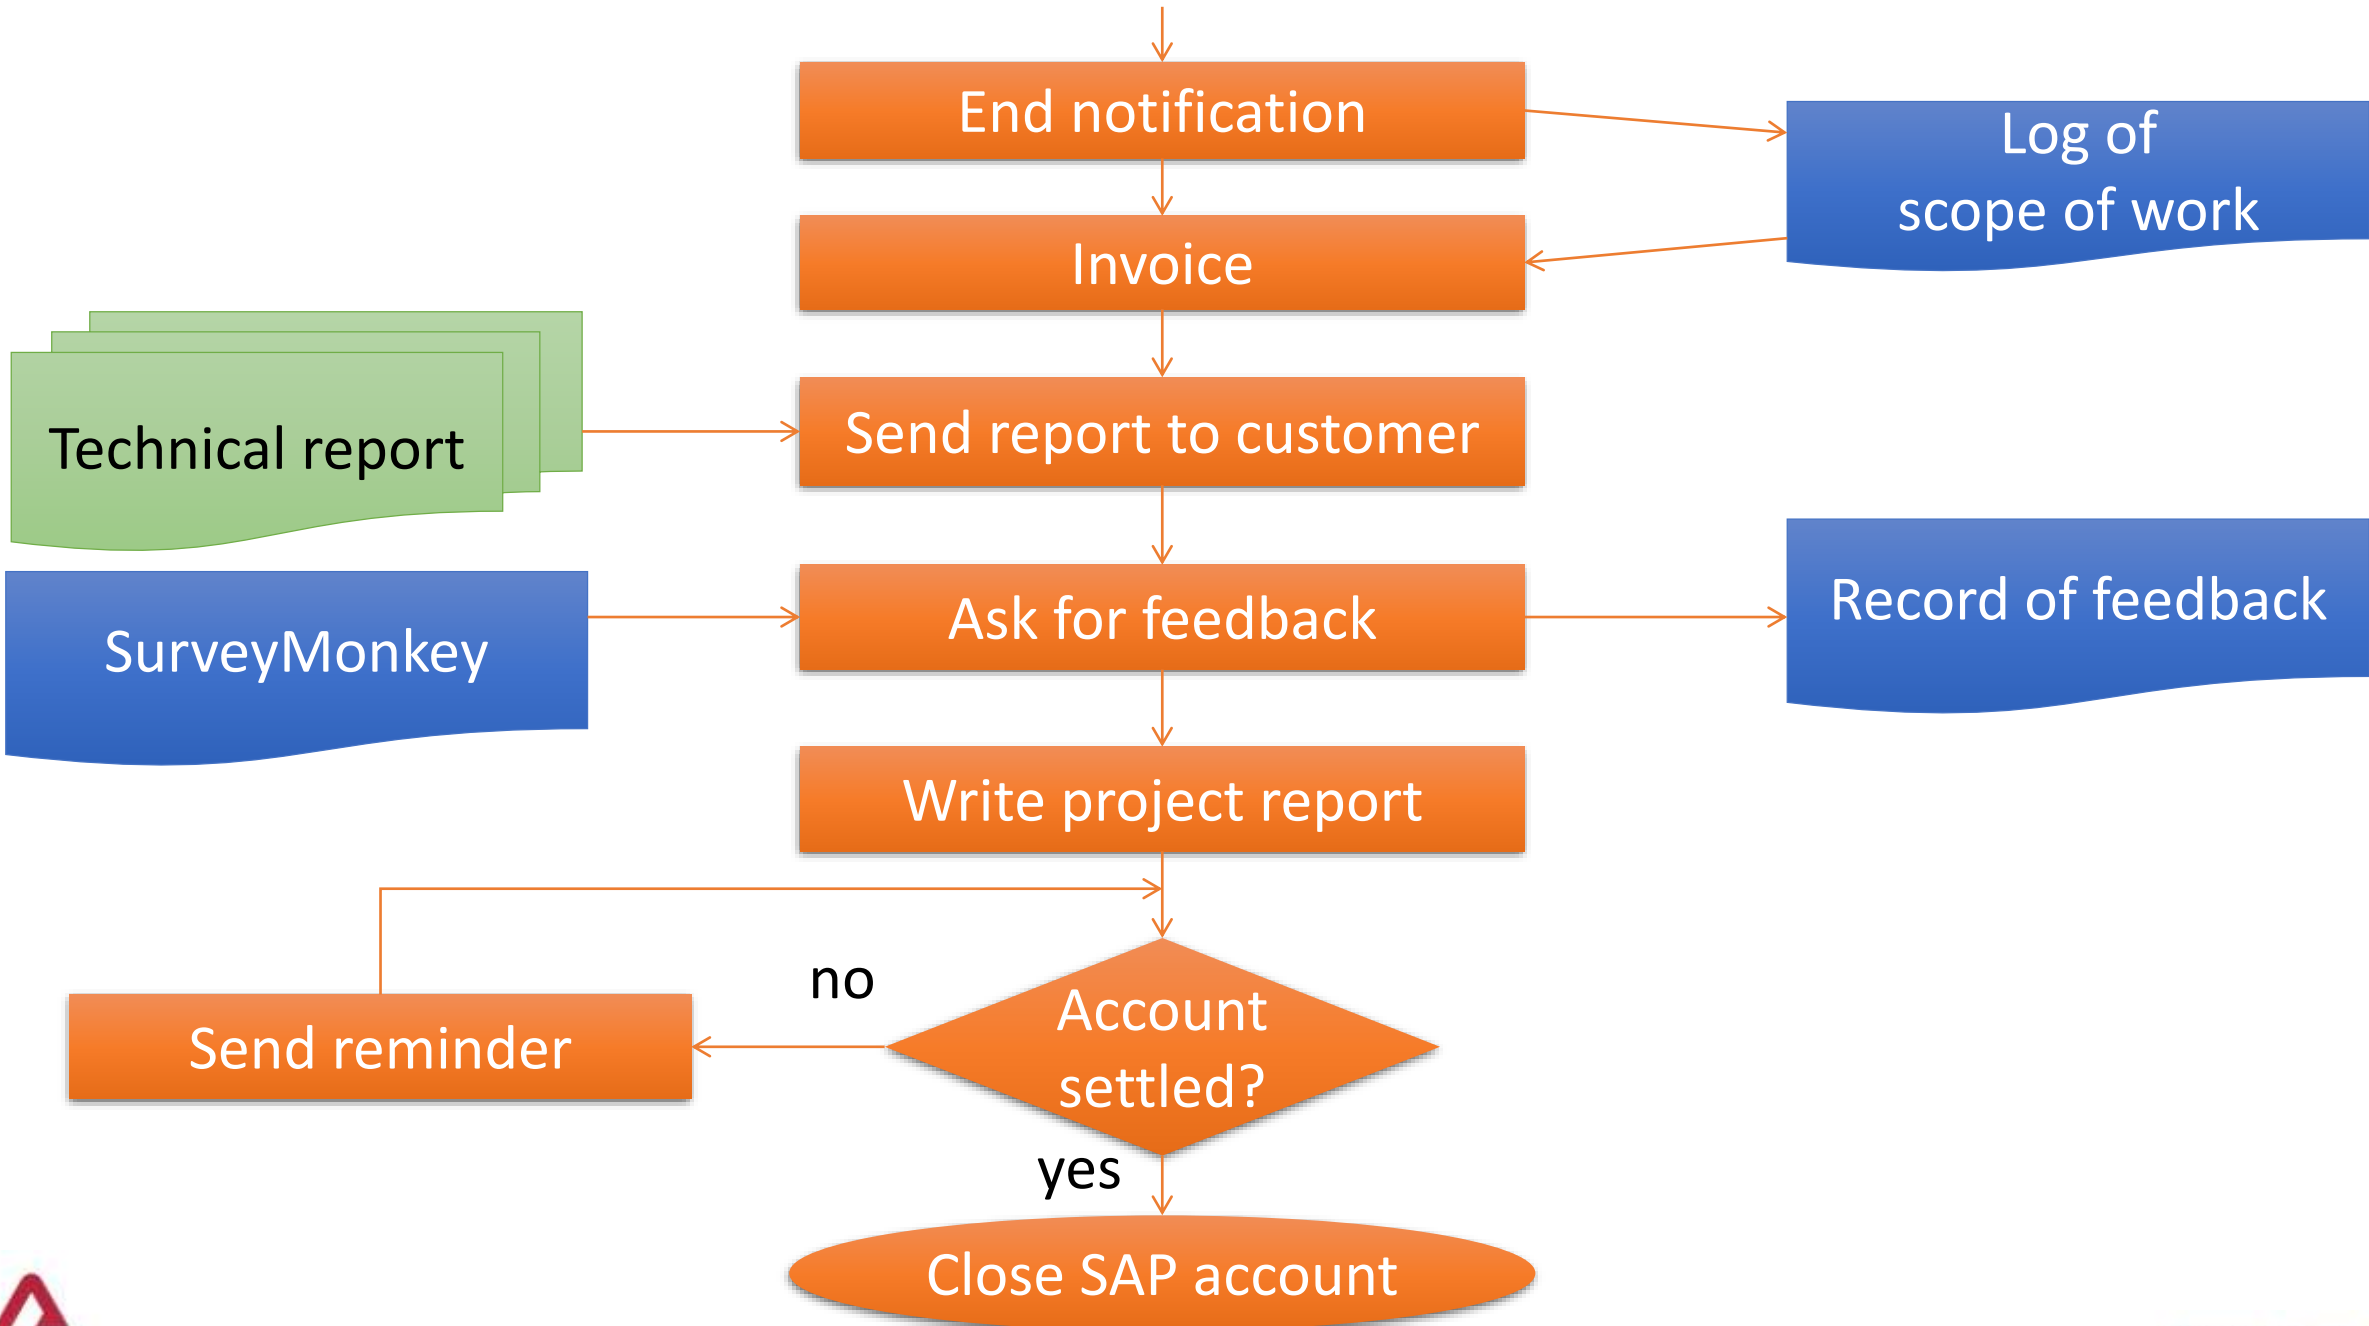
End notification

Log of
scope of work

Invoice

Technical report

Send report to customer

SurveyMonkey

Ask for feedback

Record of feedback

Write project report

no

Send reminder

Account
settled?

yes

Close SAP account